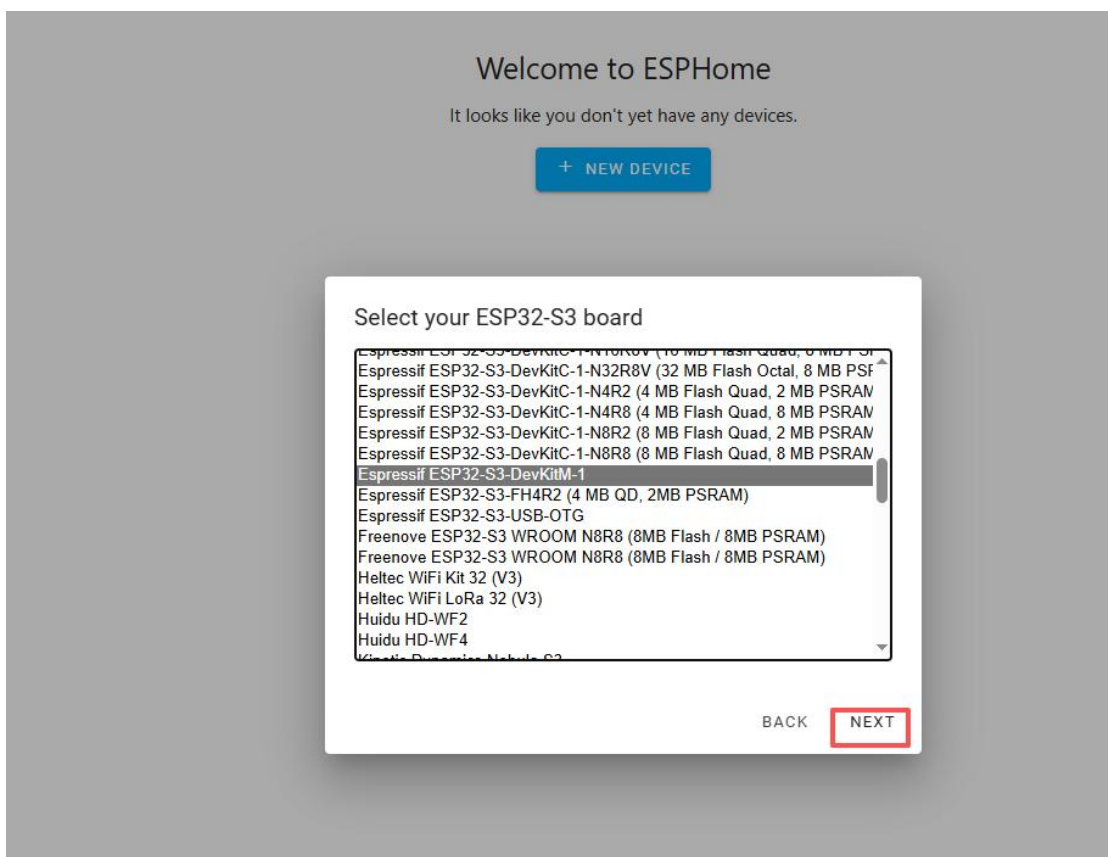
Welcome to ESPHome

It looks like you don't yet have any devices.

+ NEW DEVICE

Select your ESP32-S3 board

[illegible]
Espressif ESP32-S3-DevKitC-1-N32R8V (32 MB Flash Octal, 8 MB PSF
Espressif ESP32-S3-DevKitC-1-N4R2 (4 MB Flash Quad, 2 MB PSRAM
Espressif ESP32-S3-DevKitC-1-N4R8 (4 MB Flash Quad, 8 MB PSRAM
Espressif ESP32-S3-DevKitC-1-N8R2 (8 MB Flash Quad, 2 MB PSRAM
Espressif ESP32-S3-DevKitC-1-N8R8 (8 MB Flash Quad, 8 MB PSRAM
Espressif ESP32-S3-DevKitM-1
Espressif ESP32-S3-FH4R2 (4 MB QD, 2MB PSRAM)
Espressif ESP32-S3-USB-OTG
Freenove ESP32-S3 WROOM N8R8 (8MB Flash / 8MB PSRAM)
Freenove ESP32-S3 WROOM N8R8 (8MB Flash / 8MB PSRAM)
Heltec WiFi Kit 32 (V3)
Heltec WiFi LoRa 32 (V3)
Huidu HD-WF2
Huidu HD-WF4
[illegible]

BACK NEXT